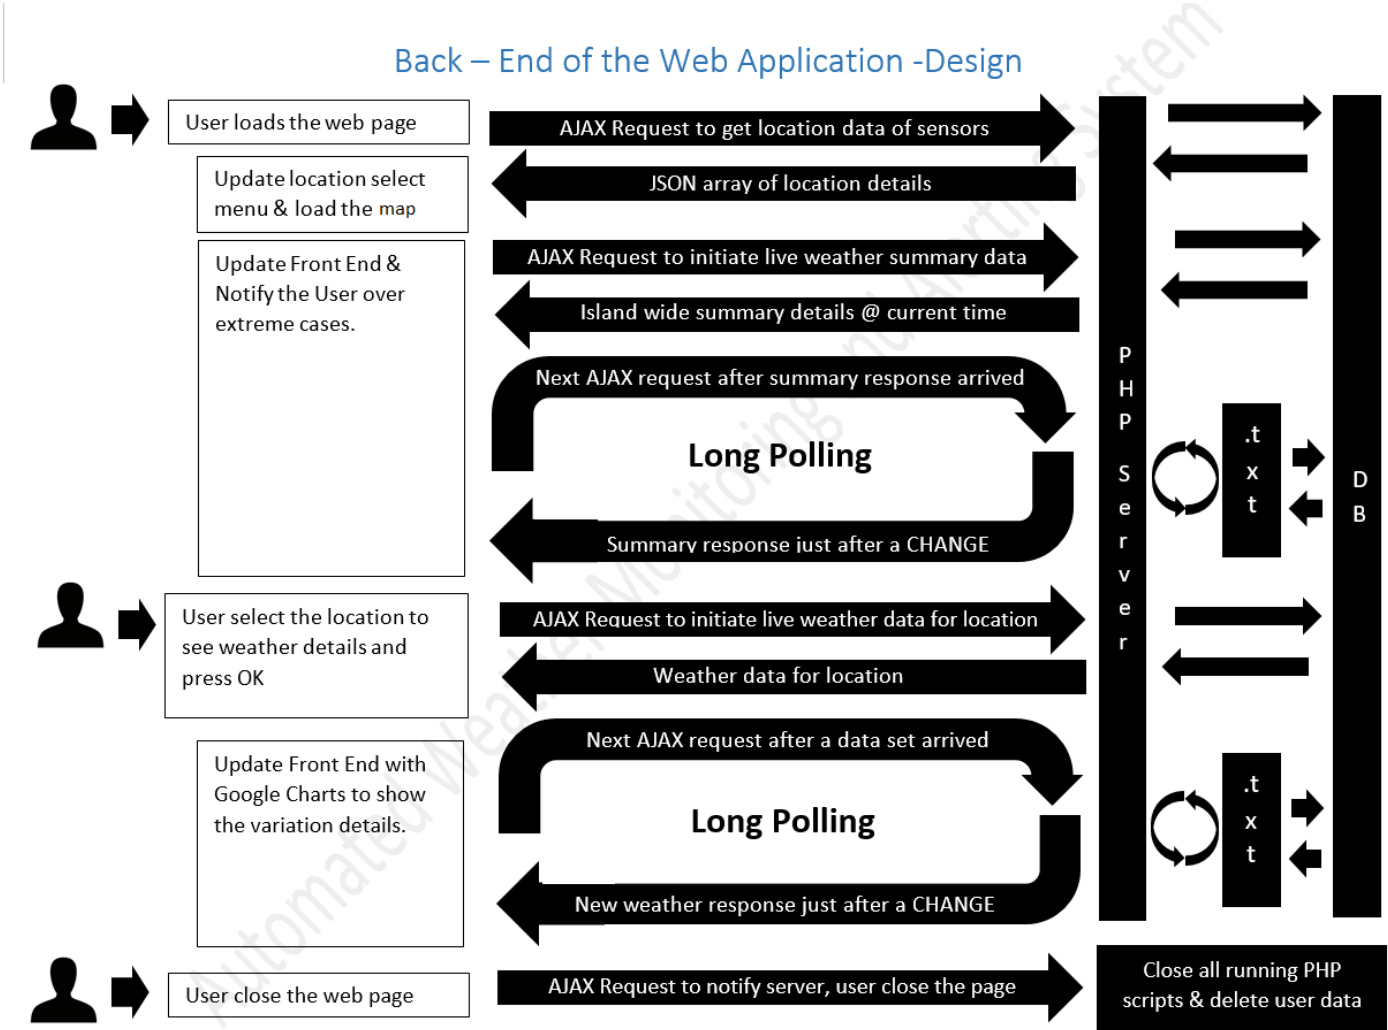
Back – End of the Web Application -Design

User loads the web page

AJAX Request to get location data of sensors

Update location select menu & load the map

JSON array of location details

Update Front End & Notify the User over extreme cases.

AJAX Request to initiate live weather summary data

Island wide summary details @ current time

Next AJAX request after summary response arrived

Long Polling

Summary response just after a CHANGE

PHP Server

.txt

DB

User select the location to see weather details and press OK

AJAX Request to initiate live weather data for location

Weather data for location

Update Front End with Google Charts to show the variation details.

Next AJAX request after a data set arrived

Long Polling

New weather response just after a CHANGE

.txt

User close the web page

AJAX Request to notify server, user close the page

Close all running PHP scripts & delete user data

Automated Weather Monitoring and Alerting System